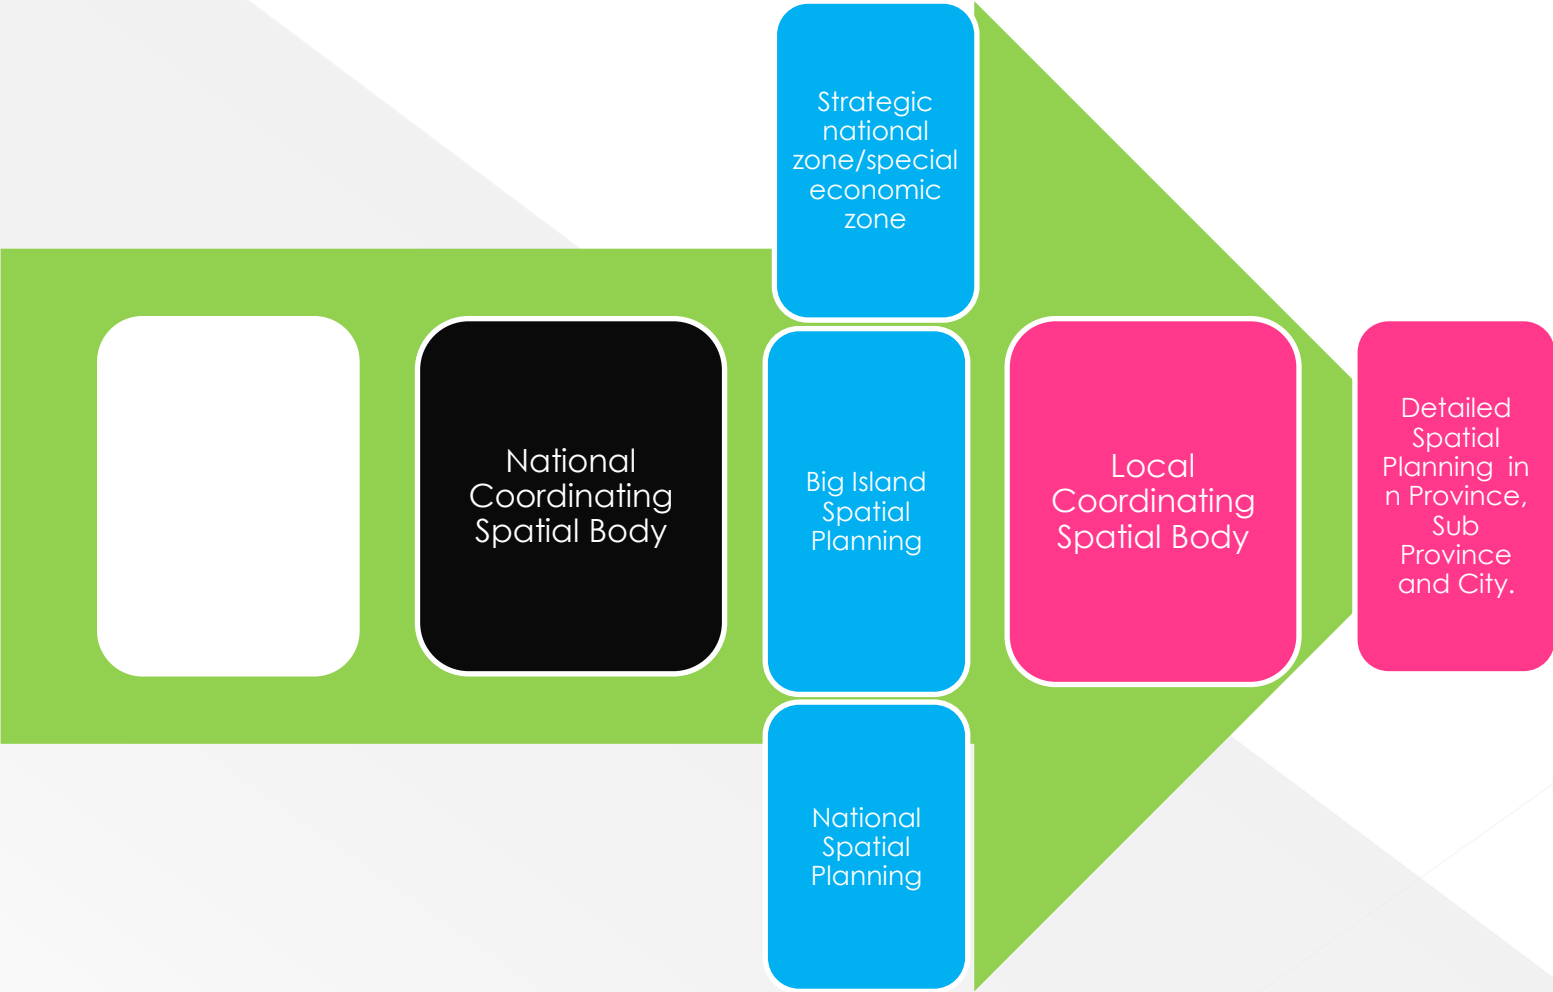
National Coordinating Spatial Body

Strategic national zone/special economic zone

Big Island Spatial Planning

National Spatial Planning

Local Coordinating Spatial Body

Detailed Spatial Planning in n Province, Sub Province and City.